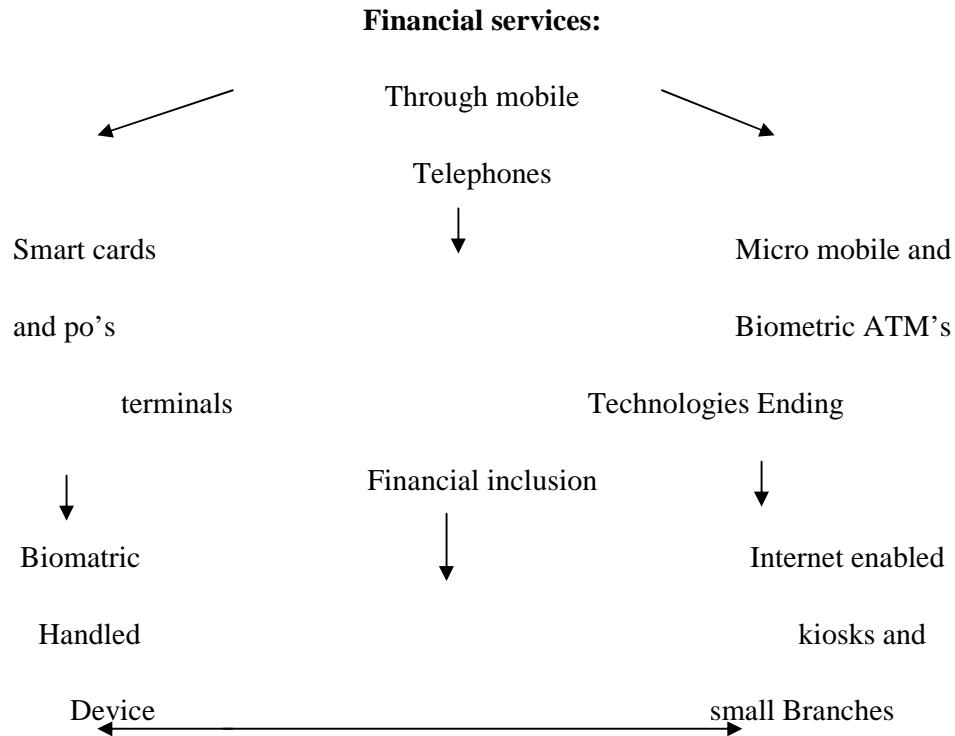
**Financial services:**

Through mobile

Telephones

Smart cards

and po's

terminals

Micro mobile and

Biometric ATM's

Technologies Ending

Financial inclusion

Biomatric

Handled

Device

Internet enabled

kiosks and

small Branches